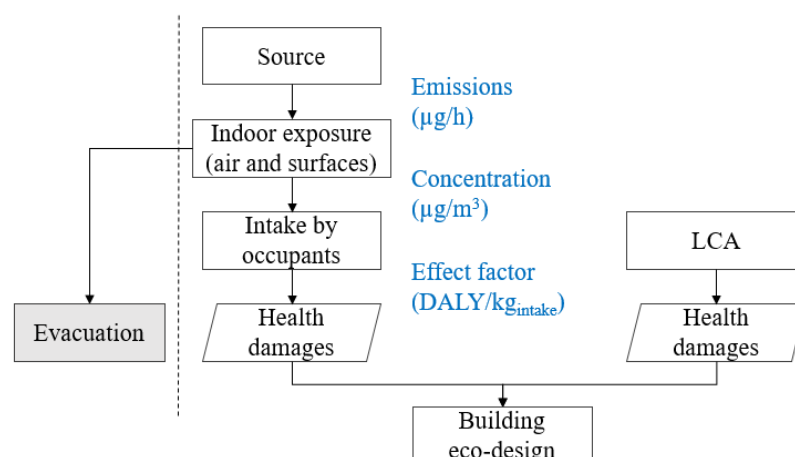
Source

Emissions
(µg/h)

Indoor exposure
(air and surfaces)

Concentration
(µg/m$^3$)

Intake by
occupants

LCA

Effect factor
(DALY/kg$_{intake}$)

Evacuation

Health
damages

Health
damages

Building
eco-design